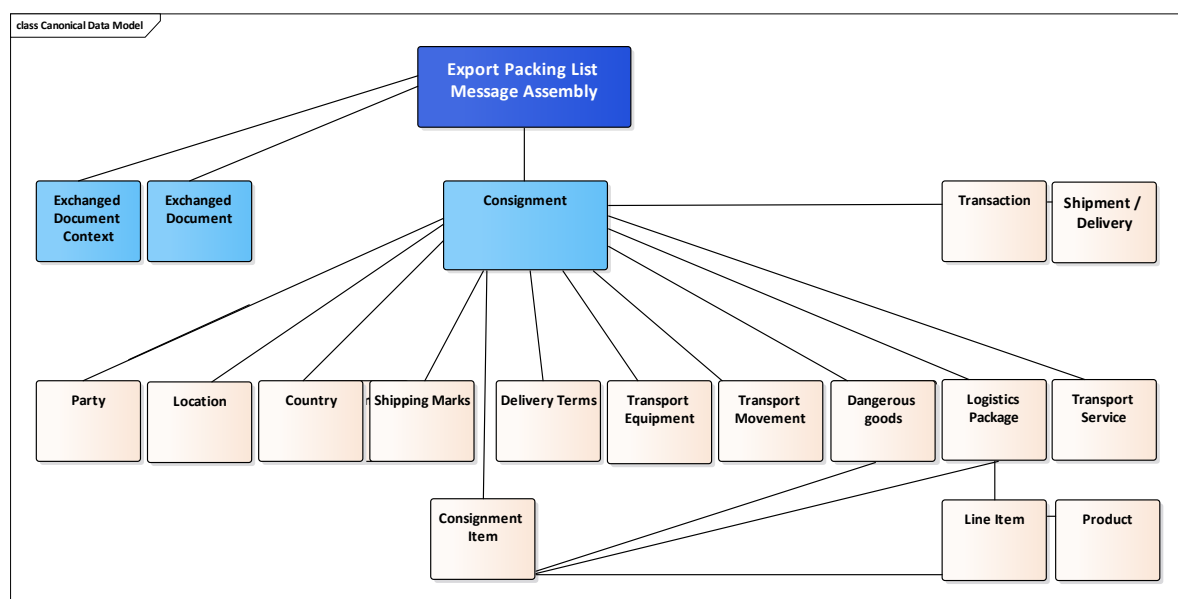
class Canonical Data Model

Export Packing List Message Assembly

Exchanged Document Context

Exchanged Document

Consignment

Transaction

Shipment / Delivery

Party

Location

Country

Shipping Marks

Delivery Terms

Transport Equipment

Transport Movement

Dangerous goods

Logistics Package

Transport Service

Consignment Item

Line Item

Product